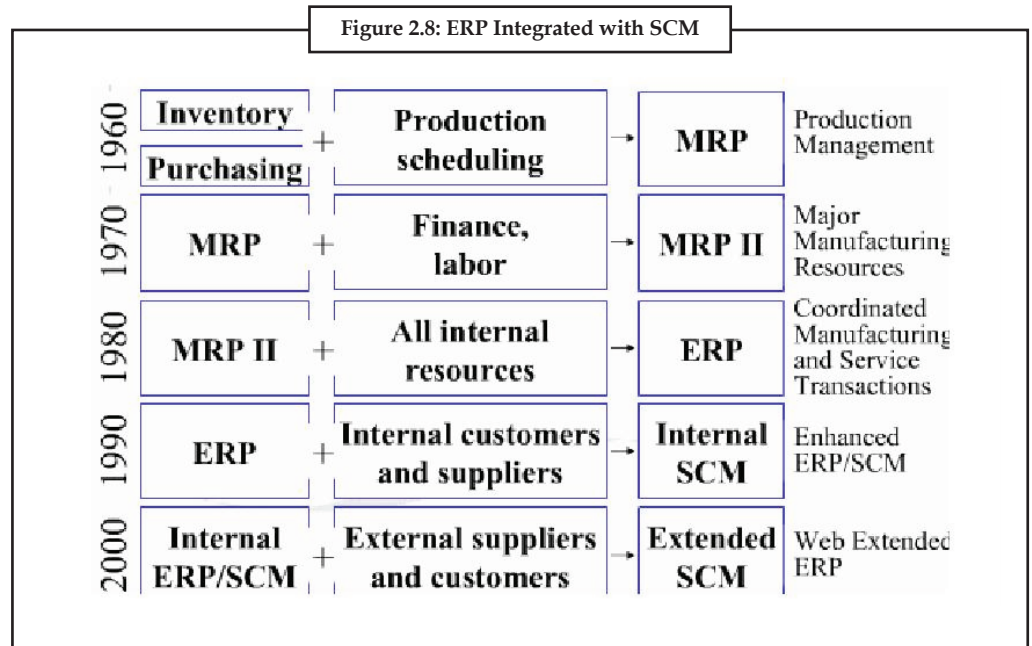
Figure 2.8: ERP Integrated with SCM

| | | | | | | |
|---|---|---|---|---|---|---|
| 1960 | Inventory<br>Purchasing | + | Production scheduling | → | MRP | Production Management |
| 1970 | MRP | + | Finance, labor | → | MRP II | Major Manufacturing Resources |
| 1980 | MRP II | + | All internal resources | → | ERP | Coordinated Manufacturing and Service Transactions |
| 1990 | ERP | + | Internal customers and suppliers | → | Internal SCM | Enhanced ERP/SCM |
| 2000 | Internal ERP/SCM | + | External suppliers and customers | → | Extended SCM | Web Extended ERP |